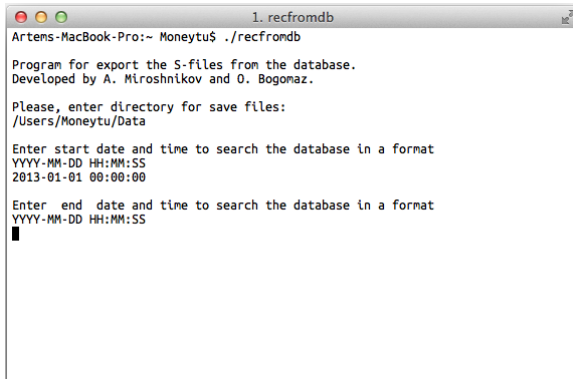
1. recfromdb

Artems-MacBook-Pro:~ Moneytu$ ./recfromdb

Program for export the S-files from the database.
Developed by A. Miroshnikov and O. Bogomaz.

Please, enter directory for save files:
/Users/Moneytu/Data

Enter start date and time to search the database in a format
YYYY-MM-DD HH:MM:SS
2013-01-01 00:00:00

Enter  end  date and time to search the database in a format
YYYY-MM-DD HH:MM:SS